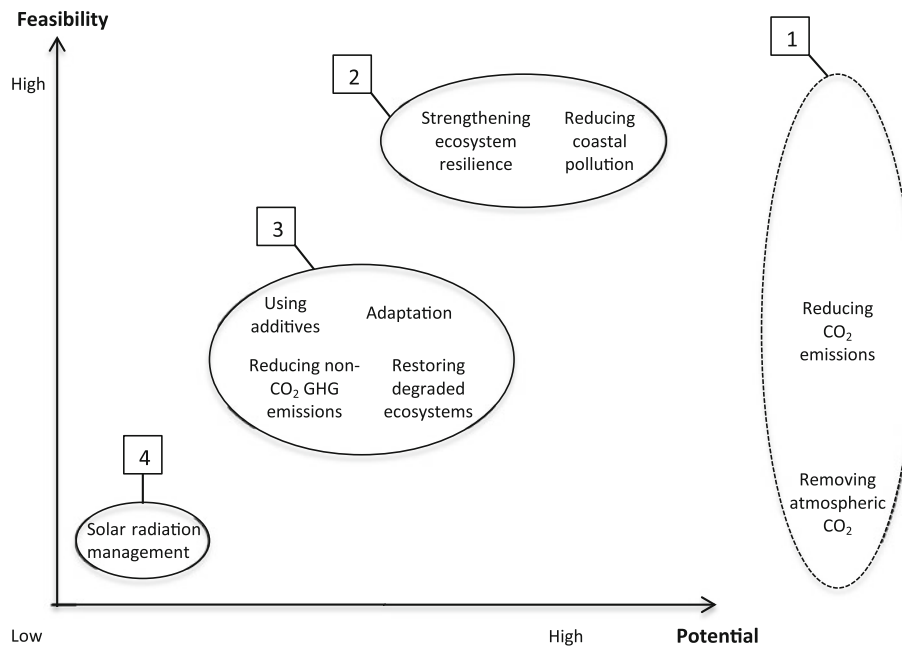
Feasibility

High

2

Strengthening ecosystem resilience

Reducing coastal pollution

1

3

Using additives

Adaptation

Reducing non-$CO_2$ GHG emissions

Restoring degraded ecosystems

Reducing $CO_2$ emissions

4

Solar radiation management

Removing atmospheric $CO_2$

Low

High

Potential